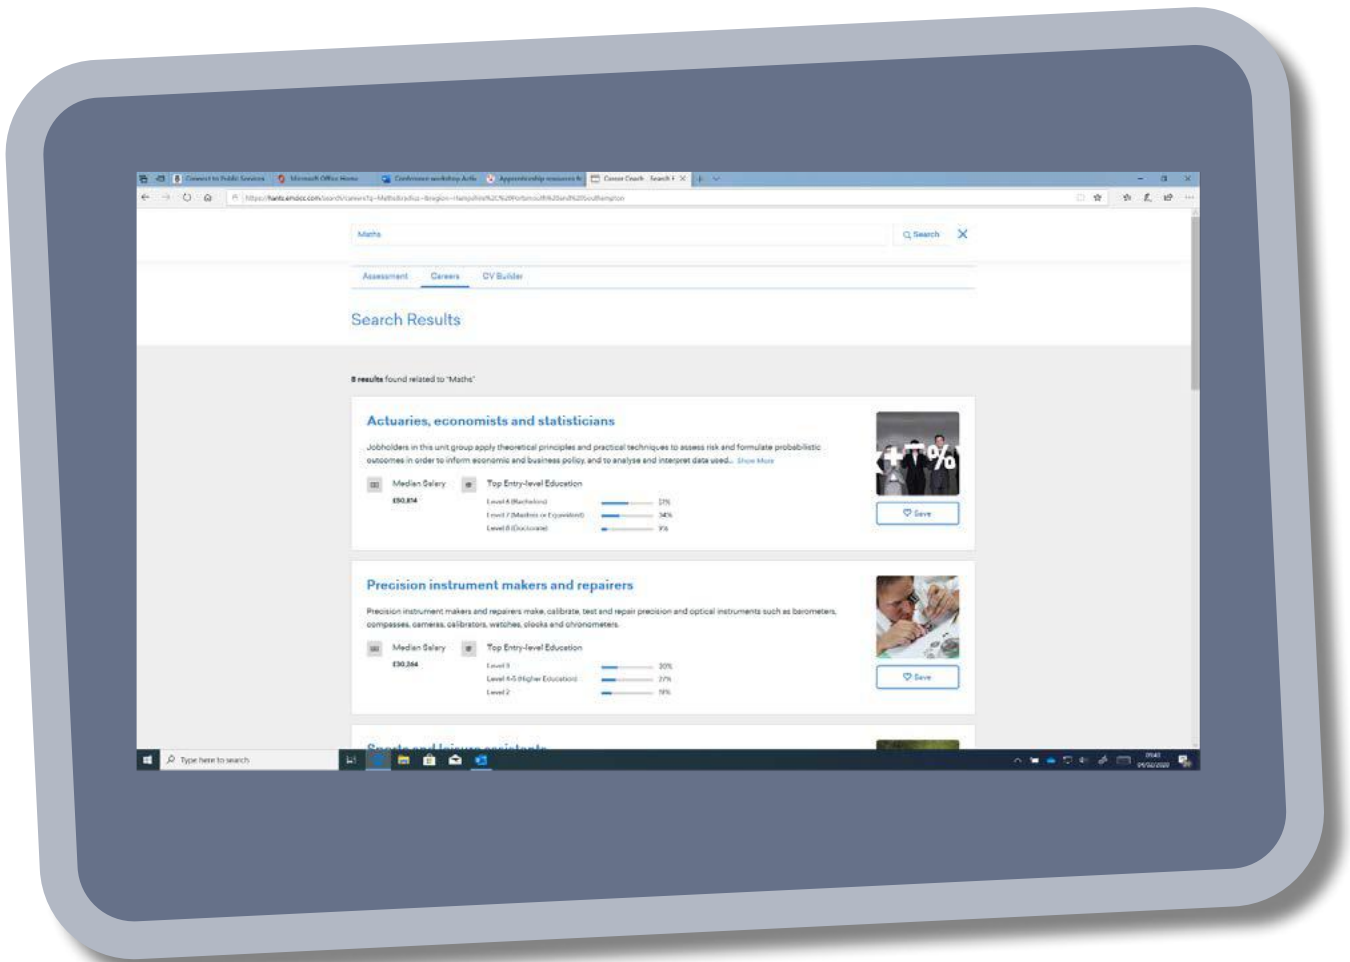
Connect to Public Services | Microsoft Office Home | Conference workshop Activ | Apprenticeship resources | Career Coach - Search

https://hants.emsicc.com/search/careers?q=Maths&radius=&region=Hampshire%2C%20Portsmouth%20and%20Southampton

Maths

Search

Assessment | Careers | CV Builder

Search Results

8 results found related to "Maths"

Actuaries, economists and statisticians

Jobholders in this unit group apply theoretical principles and practical techniques to assess risk and formulate probabilistic outcomes in order to inform economic and business policy, and to analyse and interpret data used... Show More

Median Salary
£50,814

Top Entry-level Education
Level 6 (Bachelors) 51%
Level 7 (Masters or Equivalent) 34%
Level 8 (Doctorate) 9%

Save

Precision instrument makers and repairers

Precision instrument makers and repairers make, calibrate, test and repair precision and optical instruments such as barometers, compasses, cameras, calibrators, watches, clocks and chronometers.

Median Salary
£30,264

Top Entry-level Education
Level 3 30%
Level 4-5 (Higher Education) 27%
Level 2 19%

Save

Sports and leisure assistants

Type here to search

09:41
09/03/2020